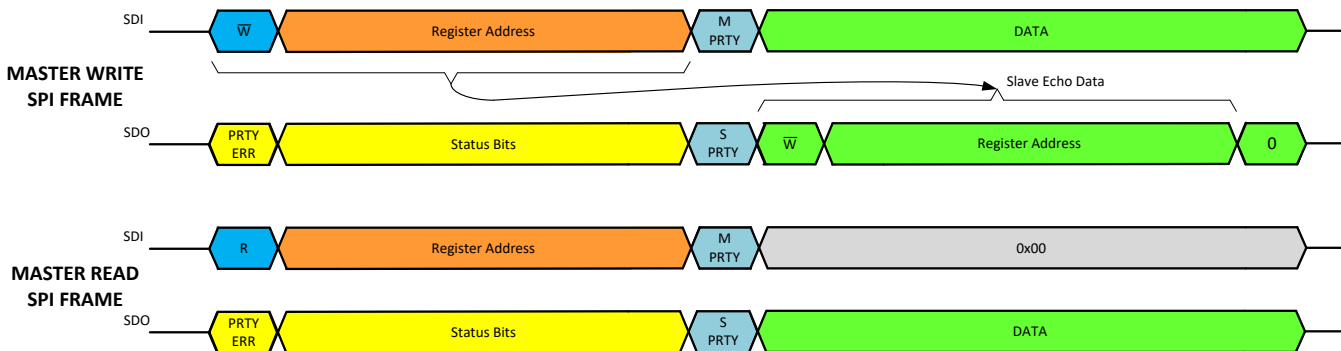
SDI $\overline{W}$ Register Address M PRTY DATA

MASTER WRITE SPI FRAME

Slave Echo Data

SDO PRTY ERR Status Bits S PRTY $\overline{W}$ Register Address 0

SDI R Register Address M PRTY 0x00

MASTER READ SPI FRAME

SDO PRTY ERR Status Bits S PRTY DATA